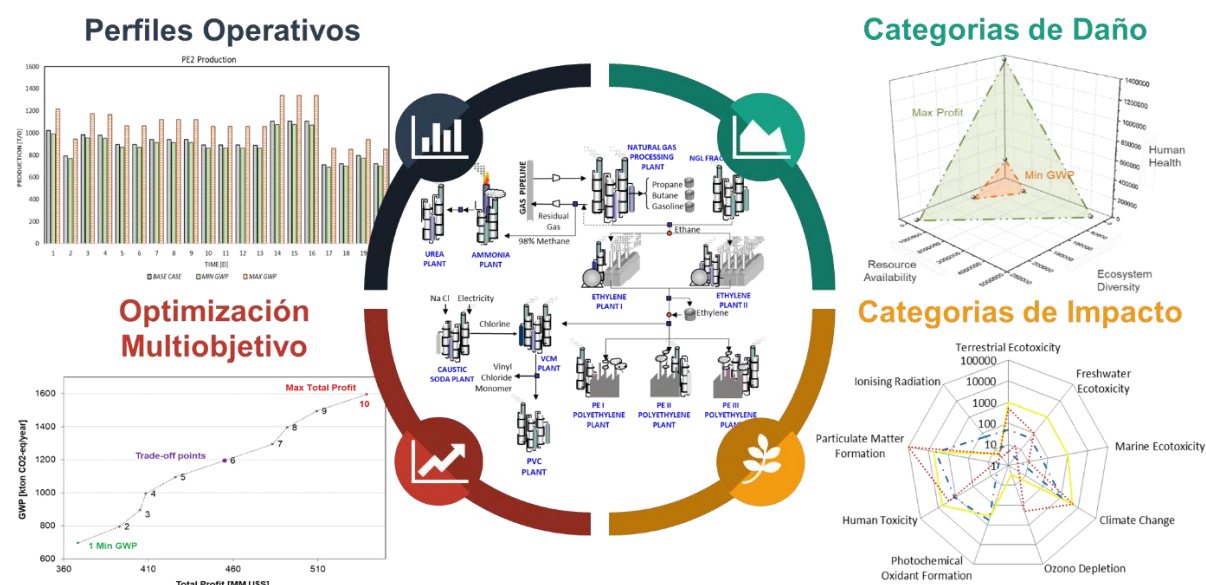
Perfiles Operativos

Categorias de Daño

PE2 Production

1600
1400
1200
1000
800
600
400
200
0

PRODUCTION [T/D]

1 2 3 4 5 6 7 8 9 10 11 12 13 14 15 16 17 18 19

TIME [D]

BASE CASE MIN GWP MAX GWP

Max Profit

Min GWP

Human Health

Resource Availability

Ecosystem Diversity

1400000
1200000
1000000
800000
600000
400000
200000
0

GAS PIPELINE

NATURAL GAS PROCESSING PLANT

NGL FRAC

Propane
Butane
Gasoline

Residual Gas

98% Methane

Ethane

UREA PLANT

AMMONIA PLANT

ETHYLENE PLANT I

ETHYLENE PLANT II

Ethylene

Na Cl

Electricity

Chlorine

CAUSTIC SODA PLANT

VCM PLANT

Vinyl Chloride Monomer

PVC PLANT

PE I POLYETHYLENE PLANT

PE II POLYETHYLENE PLANT

PE III POLYETHYLENE PLANT

Optimización Multiobjetivo

Categorias de Impacto

Max Total Profit

Trade-off points

1 Min GWP

1 2 3 4 5 6 7 8 9 10

GWP [Kton CO2-eq/year]

1600
1400
1200
1000
800
600

360 410 460 510

Total Profit [MM US$]

Terrestrial Ecotoxicity

Freshwater Ecotoxicity

Marine Ecotoxicity

Climate Change

Ozono Depletion

Photochemical Oxidant Formation

Human Toxicity

Particulate Matter Formation

Ionising Radiation

100000
10000
1000
100
10
1